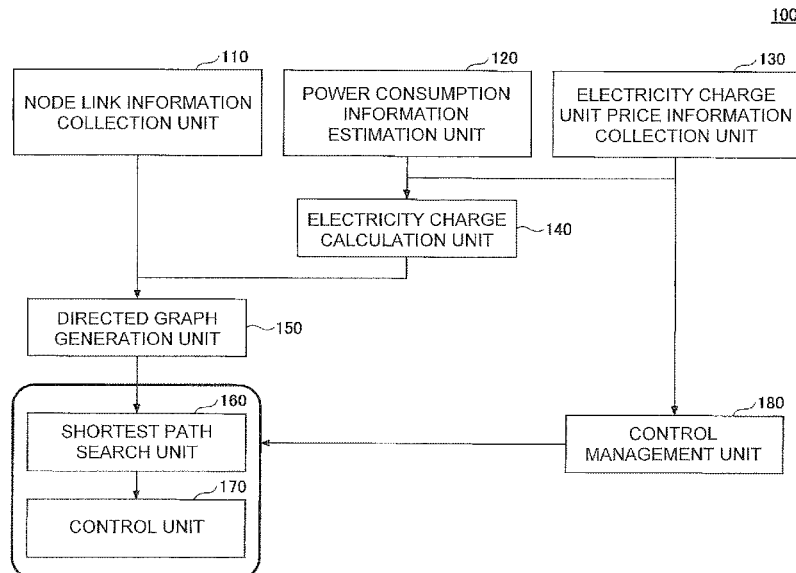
100

110
NODE LINK INFORMATION COLLECTION UNIT

120
POWER CONSUMPTION INFORMATION ESTIMATION UNIT

130
ELECTRICITY CHARGE UNIT PRICE INFORMATION COLLECTION UNIT

ELECTRICITY CHARGE CALCULATION UNIT
140

DIRECTED GRAPH GENERATION UNIT
150

160
SHORTEST PATH SEARCH UNIT

170
CONTROL UNIT

180
CONTROL MANAGEMENT UNIT